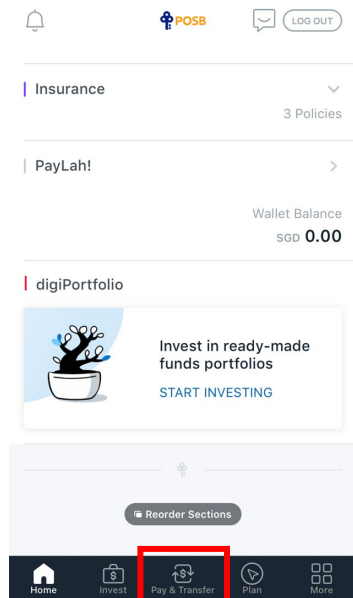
POSB

LOG OUT

Insurance

3 Policies

PayLah!

Wallet Balance

SGD 0.00

digiPortfolio

Invest in ready-made funds portfolios

START INVESTING

Reorder Sections

Home

Invest

Pay & Transfer

Plan

More